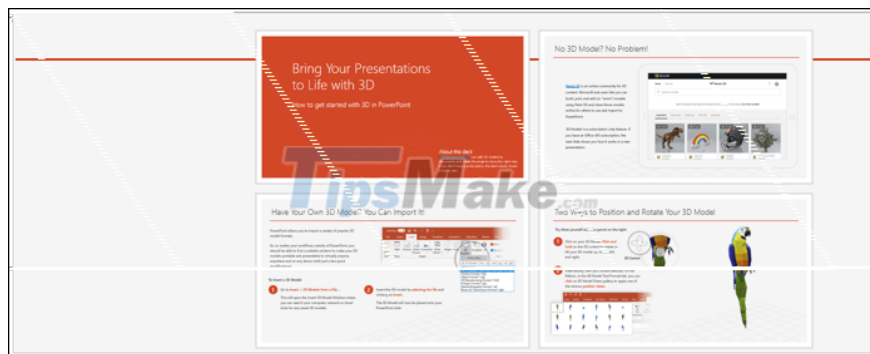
Bring Your Presentations to Life with 3D

How to get started with 3D in PowerPoint

About this deck

No 3D Model? No Problem!

TipsMake.com

Have Your Own 3D Model? You Can Import It!

Two Ways to Position and Rotate Your 3D Model

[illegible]